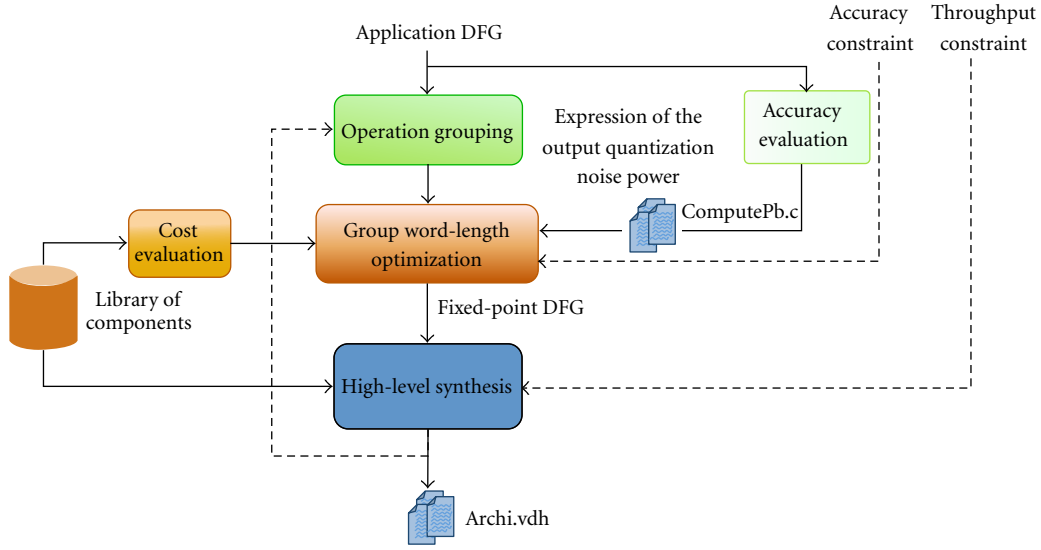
Application DFG

Accuracy constraint

Throughput constraint

Operation grouping

Expression of the output quantization noise power

Accuracy evaluation

Cost evaluation

Group word-length optimization

ComputePb.c

Library of components

Fixed-point DFG

High-level synthesis

Archi.vdh